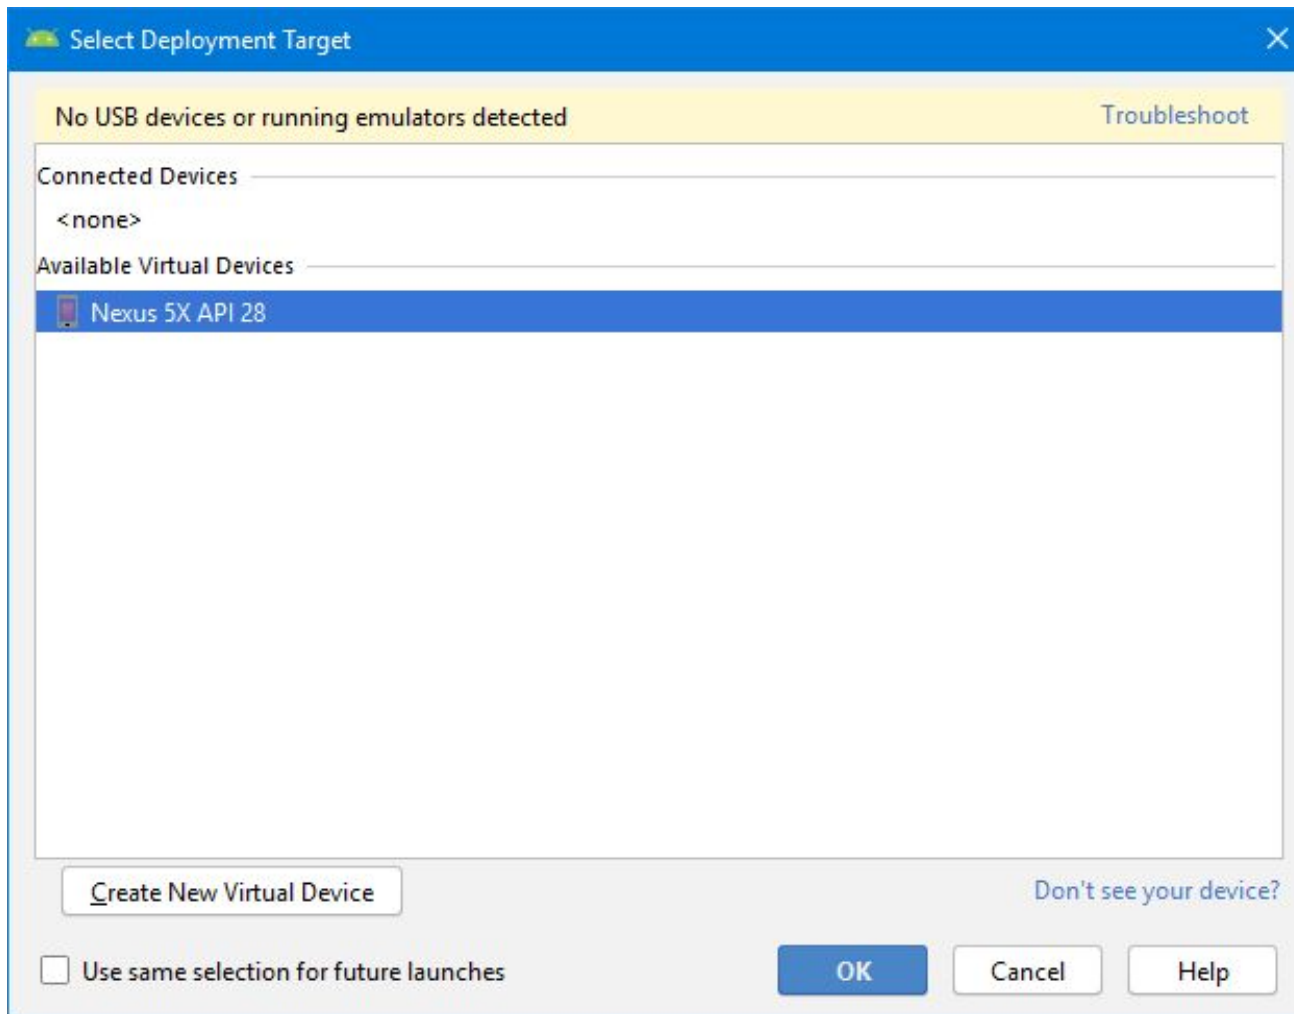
Select Deployment Target

No USB devices or running emulators detected

Troubleshoot

Connected Devices

<none>

Available Virtual Devices

Nexus 5X API 28

Create New Virtual Device

Don't see your device?

Use same selection for future launches

OK

Cancel

Help